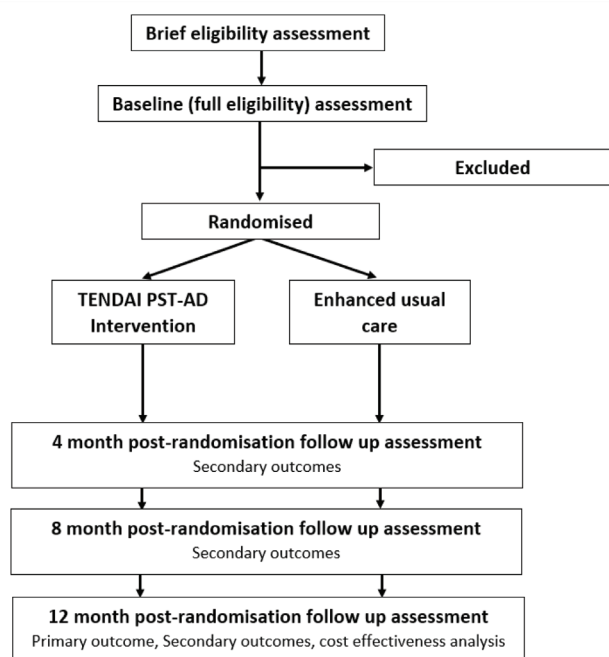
Brief eligibility assessment

Baseline (full eligibility) assessment

Excluded

Randomised

TENDAI PST-AD Intervention

Enhanced usual care

4 month post-randomisation follow up assessment
Secondary outcomes

8 month post-randomisation follow up assessment
Secondary outcomes

12 month post-randomisation follow up assessment
Primary outcome, Secondary outcomes, cost effectiveness analysis